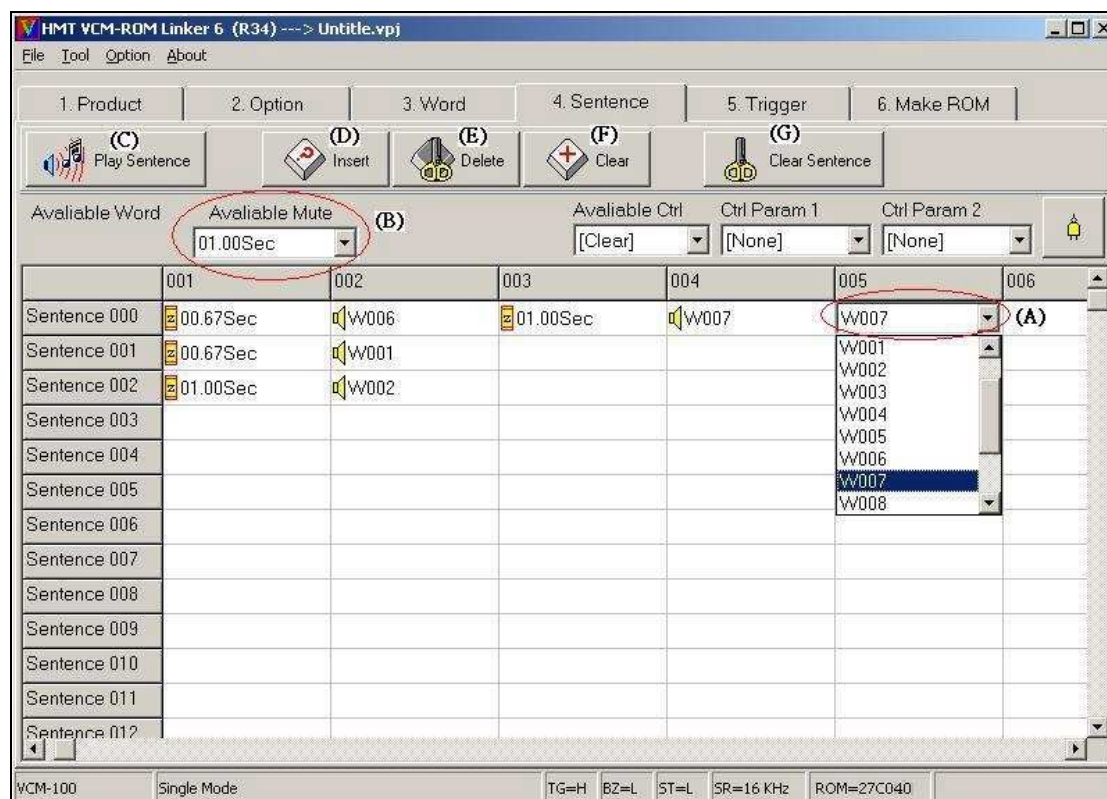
HMT VCM-ROM Linker 6 (R34) ---> Untitle.vpj

File Tool Option About

1. Product | 2. Option | 3. Word | 4. Sentence | 5. Trigger | 6. Make ROM

(C) Play Sentence (D) Insert (E) Delete (F) Clear (G) Clear Sentence

Avaliable Word Avaliable Mute 01.00Sec (B) Avaliable Ctrl [Clear] Ctrl Param 1 [None] Ctrl Param 2 [None]

| | 001 | 002 | 003 | 004 | 005 | 006 |
|---|---|---|---|---|---|---|
| Sentence 000 | 00.67Sec | W006 | 01.00Sec | W007 | W007 (A) | |
| Sentence 001 | 00.67Sec | W001 | | | W001 | |
| Sentence 002 | 01.00Sec | W002 | | | W002 | |
| Sentence 003 | | | | | W003 | |
| Sentence 004 | | | | | W004 | |
| Sentence 005 | | | | | W005 | |
| Sentence 006 | | | | | W006 | |
| Sentence 007 | | | | | W007 | |
| Sentence 008 | | | | | W008 | |
| Sentence 009 | | | | | | |
| Sentence 010 | | | | | | |
| Sentence 011 | | | | | | |
| Sentence 012 | | | | | | |

VCM-100 | Single Mode | TG=H | BZ=L | ST=L | SR=16 KHz | ROM=27C040